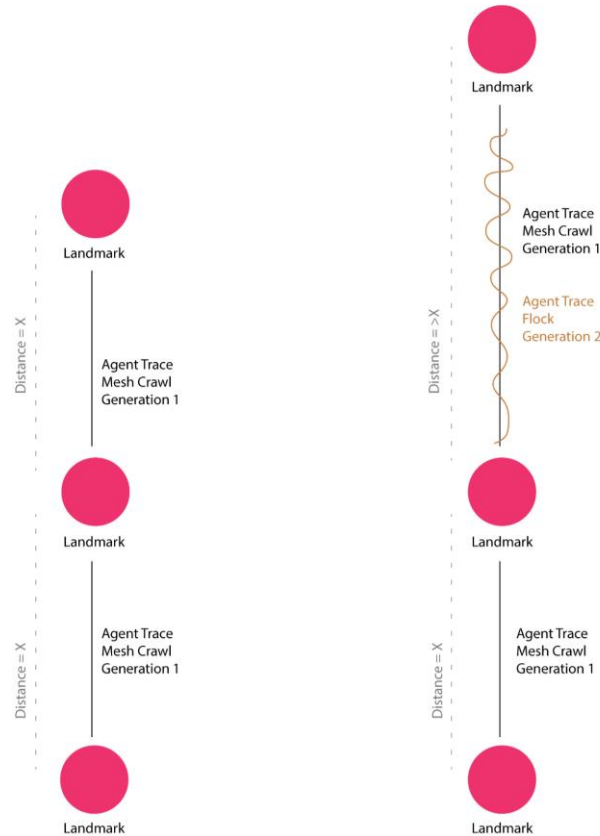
Landmark

Distance = X

Agent Trace
Mesh Crawl
Generation 1

Landmark

Distance = X

Agent Trace
Mesh Crawl
Generation 1

Landmark

Landmark

Distance = >X

Agent Trace
Mesh Crawl
Generation 1

Agent Trace
Flock
Generation 2

Landmark

Distance = X

Agent Trace
Mesh Crawl
Generation 1

Landmark